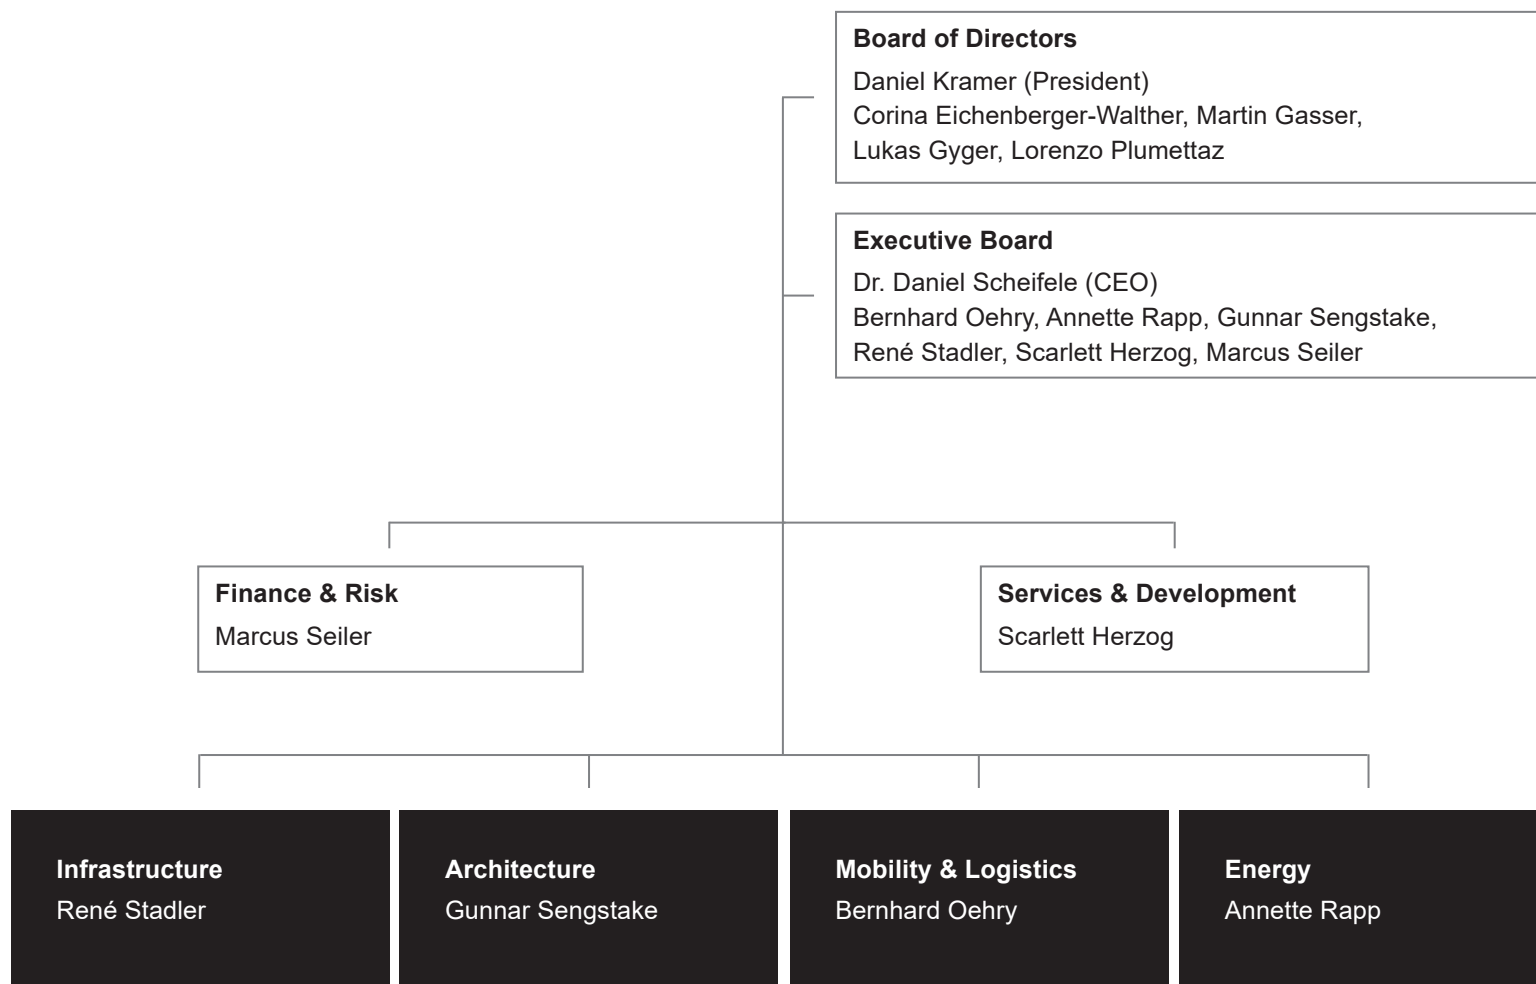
**Board of Directors**
Daniel Kramer (President)
Corina Eichenberger-Walther, Martin Gasser, Lukas Gyger, Lorenzo Plumettaz

**Executive Board**
Dr. Daniel Scheifele (CEO)
Bernhard Oehry, Annette Rapp, Gunnar Sengstake, René Stadler, Scarlett Herzog, Marcus Seiler

**Finance & Risk**
Marcus Seiler

**Services & Development**
Scarlett Herzog

**Infrastructure**
René Stadler

**Architecture**
Gunnar Sengstake

**Mobility & Logistics**
Bernhard Oehry

**Energy**
Annette Rapp